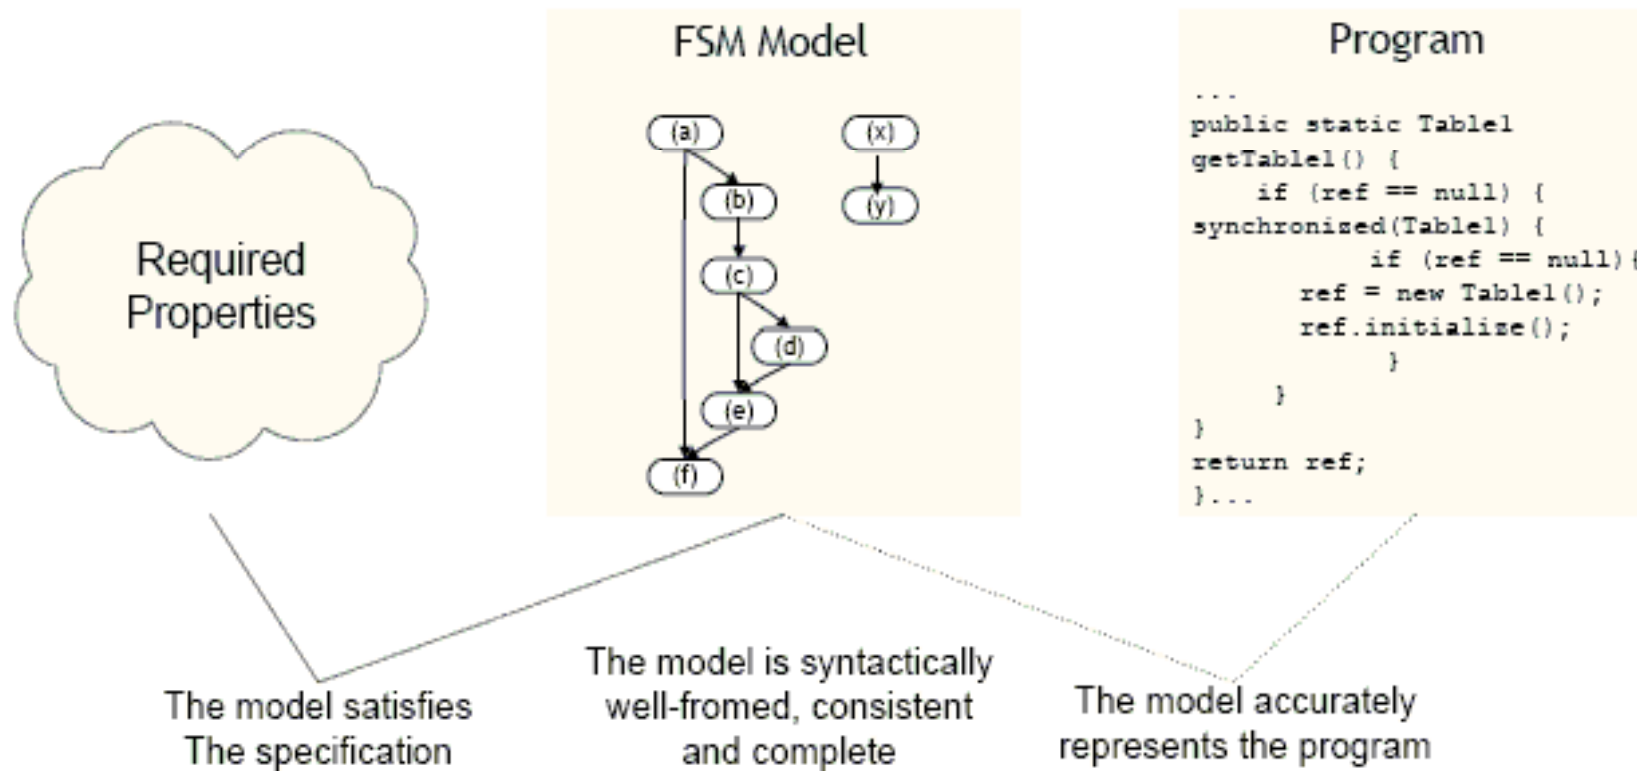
Required Properties

FSM Model

(a)
(b)
(c)
(d)
(e)
(f)
(x)
(y)

Program

...
public static Table1
getTable1() {
if (ref == null) {
synchronized(Table1) {
if (ref == null){
ref = new Table1();
ref.initialize();
}
}
}
return ref;
}...

The model satisfies The specification

The model is syntactically well-fromed, consistent and complete

The model accurately represents the program